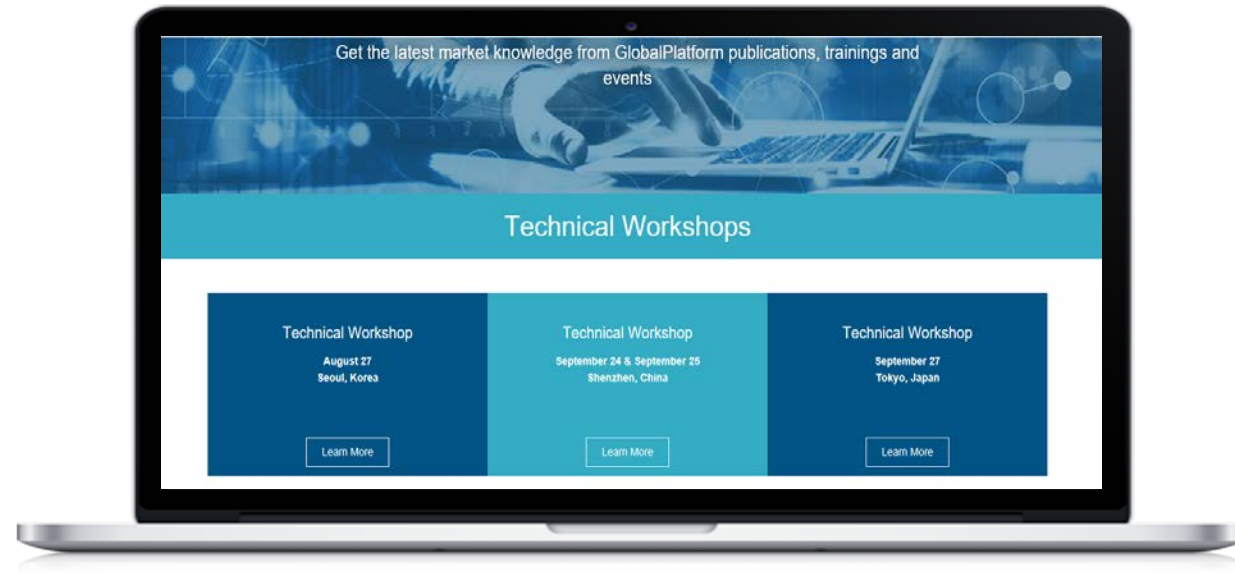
Get the latest market knowledge from GlobalPlatform publications, trainings and events

Technical Workshops

Technical Workshop
August 27
Seoul, Korea
Learn More

Technical Workshop
September 24 & September 25
Shenzhen, China
Learn More

Technical Workshop
September 27
Tokyo, Japan
Learn More